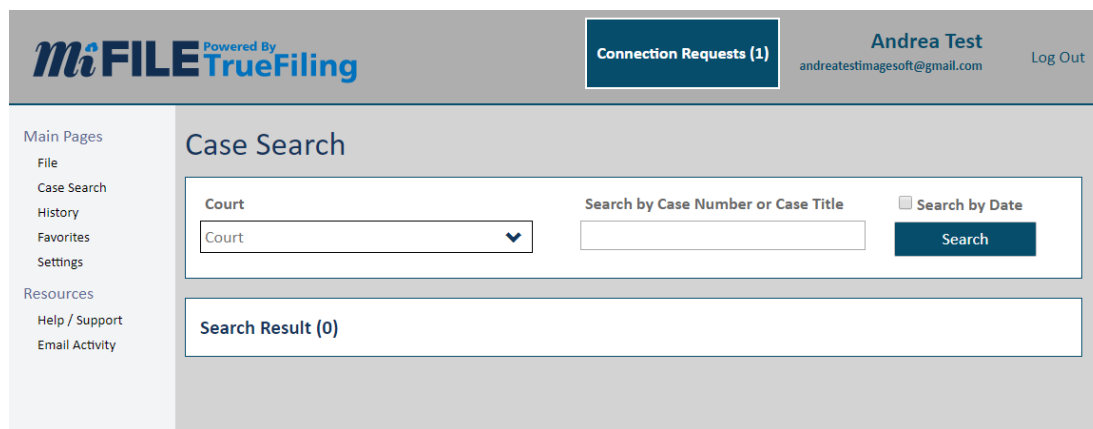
MiFILE Powered By TrueFiling

Connection Requests (1)

Andrea Test
andreatestimagesoft@gmail.com

Log Out

Main Pages
File
Case Search
History
Favorites
Settings

Resources
Help / Support
Email Activity

Case Search

Court
Court

Search by Case Number or Case Title

Search by Date

Search

Search Result (0)